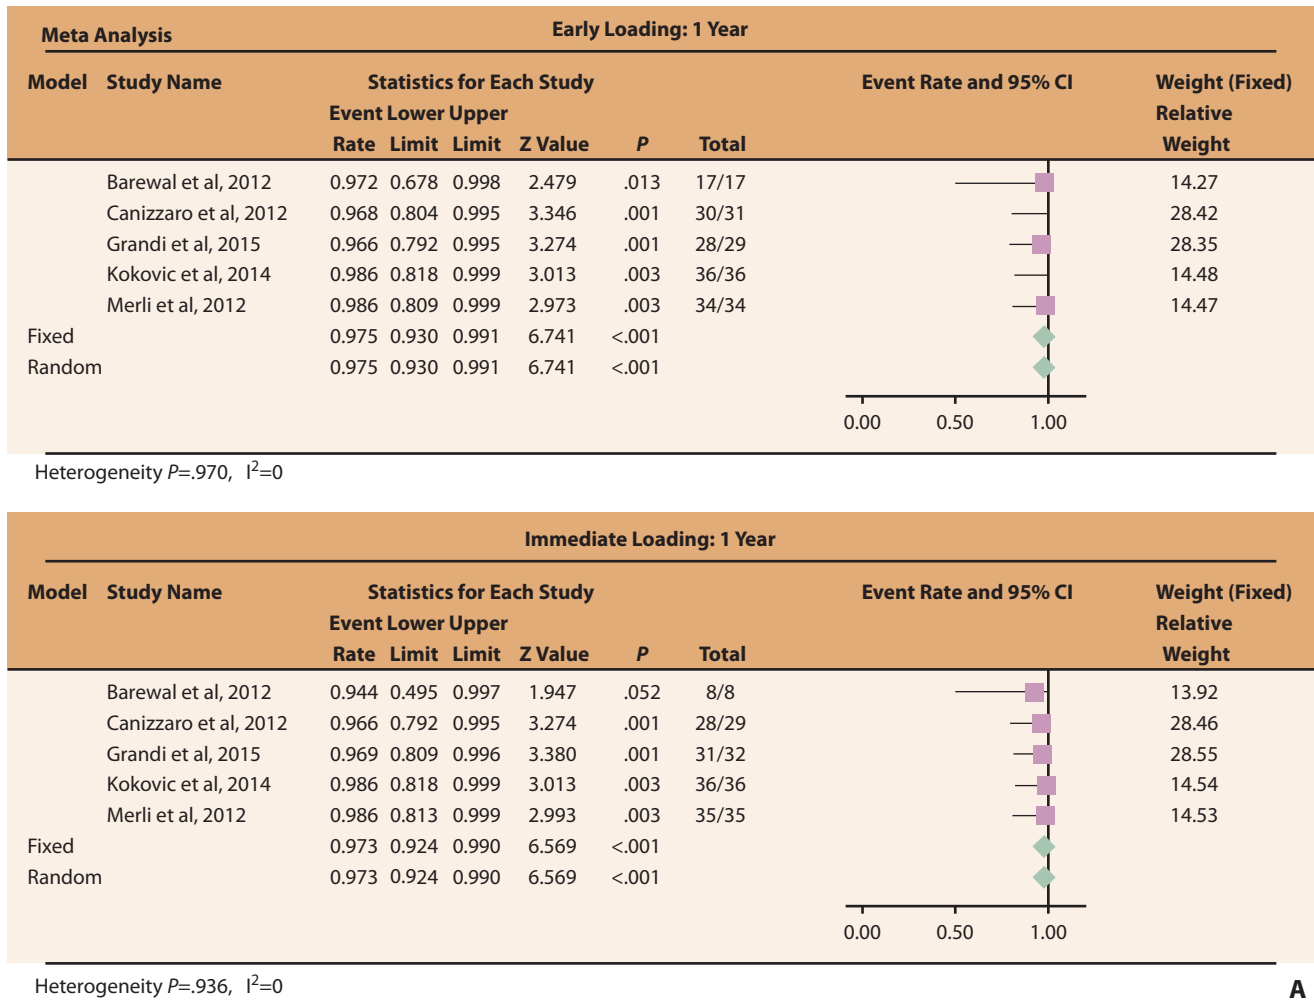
Meta Analysis

Early Loading: 1 Year

| Model | Study Name | Event Rate | Lower Limit | Upper Limit | Z Value | *P* | Total | Event Rate and 95% CI | Weight (Fixed) Relative Weight |
|---|---|---|---|---|---|---|---|---|---|
| | Barewal et al, 2012 | 0.972 | 0.678 | 0.998 | 2.479 | .013 | 17/17 | | 14.27 |
| | Canizzaro et al, 2012 | 0.968 | 0.804 | 0.995 | 3.346 | .001 | 30/31 | | 28.42 |
| | Grandi et al, 2015 | 0.966 | 0.792 | 0.995 | 3.274 | .001 | 28/29 | | 28.35 |
| | Kokovic et al, 2014 | 0.986 | 0.818 | 0.999 | 3.013 | .003 | 36/36 | | 14.48 |
| | Merli et al, 2012 | 0.986 | 0.809 | 0.999 | 2.973 | .003 | 34/34 | | 14.47 |
| Fixed | | 0.975 | 0.930 | 0.991 | 6.741 | <.001 | | | |
| Random | | 0.975 | 0.930 | 0.991 | 6.741 | <.001 | | | |

Statistics for Each Study

0.00 0.50 1.00

Heterogeneity *P*=.970, $I^2$=0

Immediate Loading: 1 Year

| Model | Study Name | Event Rate | Lower Limit | Upper Limit | Z Value | *P* | Total | Event Rate and 95% CI | Weight (Fixed) Relative Weight |
|---|---|---|---|---|---|---|---|---|---|
| | Barewal et al, 2012 | 0.944 | 0.495 | 0.997 | 1.947 | .052 | 8/8 | | 13.92 |
| | Canizzaro et al, 2012 | 0.966 | 0.792 | 0.995 | 3.274 | .001 | 28/29 | | 28.46 |
| | Grandi et al, 2015 | 0.969 | 0.809 | 0.996 | 3.380 | .001 | 31/32 | | 28.55 |
| | Kokovic et al, 2014 | 0.986 | 0.818 | 0.999 | 3.013 | .003 | 36/36 | | 14.54 |
| | Merli et al, 2012 | 0.986 | 0.813 | 0.999 | 2.993 | .003 | 35/35 | | 14.53 |
| Fixed | | 0.973 | 0.924 | 0.990 | 6.569 | <.001 | | | |
| Random | | 0.973 | 0.924 | 0.990 | 6.569 | <.001 | | | |

Statistics for Each Study

0.00 0.50 1.00

Heterogeneity *P*=.936, $I^2$=0

A